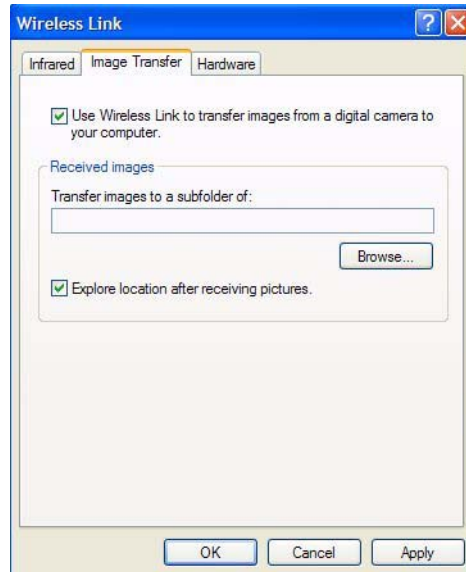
Wireless Link

Infrared | Image Transfer | Hardware

Use Wireless Link to transfer images from a digital camera to your computer.

Received images

Transfer images to a subfolder of:

Browse...

Explore location after receiving pictures.

OK | Cancel | Apply